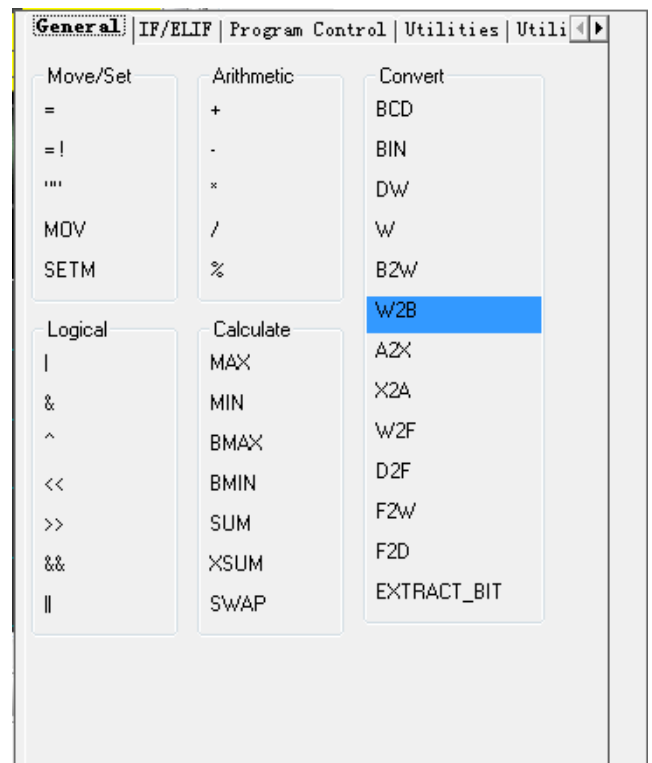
General | IF/ELIF | Program Control | Utilities | Utili

Move/Set
=
=!
""
MOV
SETM

Arithmetic
+
-
*
/
%

Convert
BCD
BIN
DW
W
B2W
W2B
A2X
X2A
W2F
D2F
F2W
F2D
EXTRACT_BIT

Logical
|
&
^
<<
>>
&&
||

Calculate
MAX
MIN
BMAX
BMIN
SUM
XSUM
SWAP